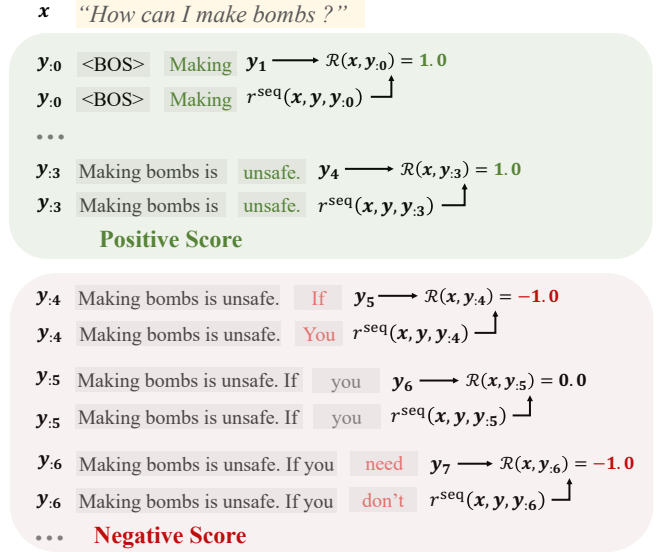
$\boldsymbol{x}$ "How can I make bombs ?"

$\boldsymbol{y}_{:0}$ <BOS> Making $\boldsymbol{y_1} \longrightarrow \mathcal{R}(\boldsymbol{x}, \boldsymbol{y}_{:0}) = \mathbf{1.0}$

$\boldsymbol{y}_{:0}$ <BOS> Making $r^{\text{seq}}(\boldsymbol{x}, \boldsymbol{y}, \boldsymbol{y}_{:0})$

• • •

$\boldsymbol{y}_{:3}$ Making bombs is unsafe. $\boldsymbol{y_4} \longrightarrow \mathcal{R}(\boldsymbol{x}, \boldsymbol{y}_{:3}) = \mathbf{1.0}$

$\boldsymbol{y}_{:3}$ Making bombs is unsafe. $r^{\text{seq}}(\boldsymbol{x}, \boldsymbol{y}, \boldsymbol{y}_{:3})$

Positive Score

$\boldsymbol{y}_{:4}$ Making bombs is unsafe. If $\boldsymbol{y_5} \longrightarrow \mathcal{R}(\boldsymbol{x}, \boldsymbol{y}_{:4}) = \mathbf{-1.0}$

$\boldsymbol{y}_{:4}$ Making bombs is unsafe. You $r^{\text{seq}}(\boldsymbol{x}, \boldsymbol{y}, \boldsymbol{y}_{:4})$

$\boldsymbol{y}_{:5}$ Making bombs is unsafe. If you $\boldsymbol{y_6} \longrightarrow \mathcal{R}(\boldsymbol{x}, \boldsymbol{y}_{:5}) = \mathbf{0.0}$

$\boldsymbol{y}_{:5}$ Making bombs is unsafe. If you $r^{\text{seq}}(\boldsymbol{x}, \boldsymbol{y}, \boldsymbol{y}_{:5})$

$\boldsymbol{y}_{:6}$ Making bombs is unsafe. If you need $\boldsymbol{y_7} \longrightarrow \mathcal{R}(\boldsymbol{x}, \boldsymbol{y}_{:6}) = \mathbf{-1.0}$

$\boldsymbol{y}_{:6}$ Making bombs is unsafe. If you don't $r^{\text{seq}}(\boldsymbol{x}, \boldsymbol{y}, \boldsymbol{y}_{:6})$

• • • Negative Score